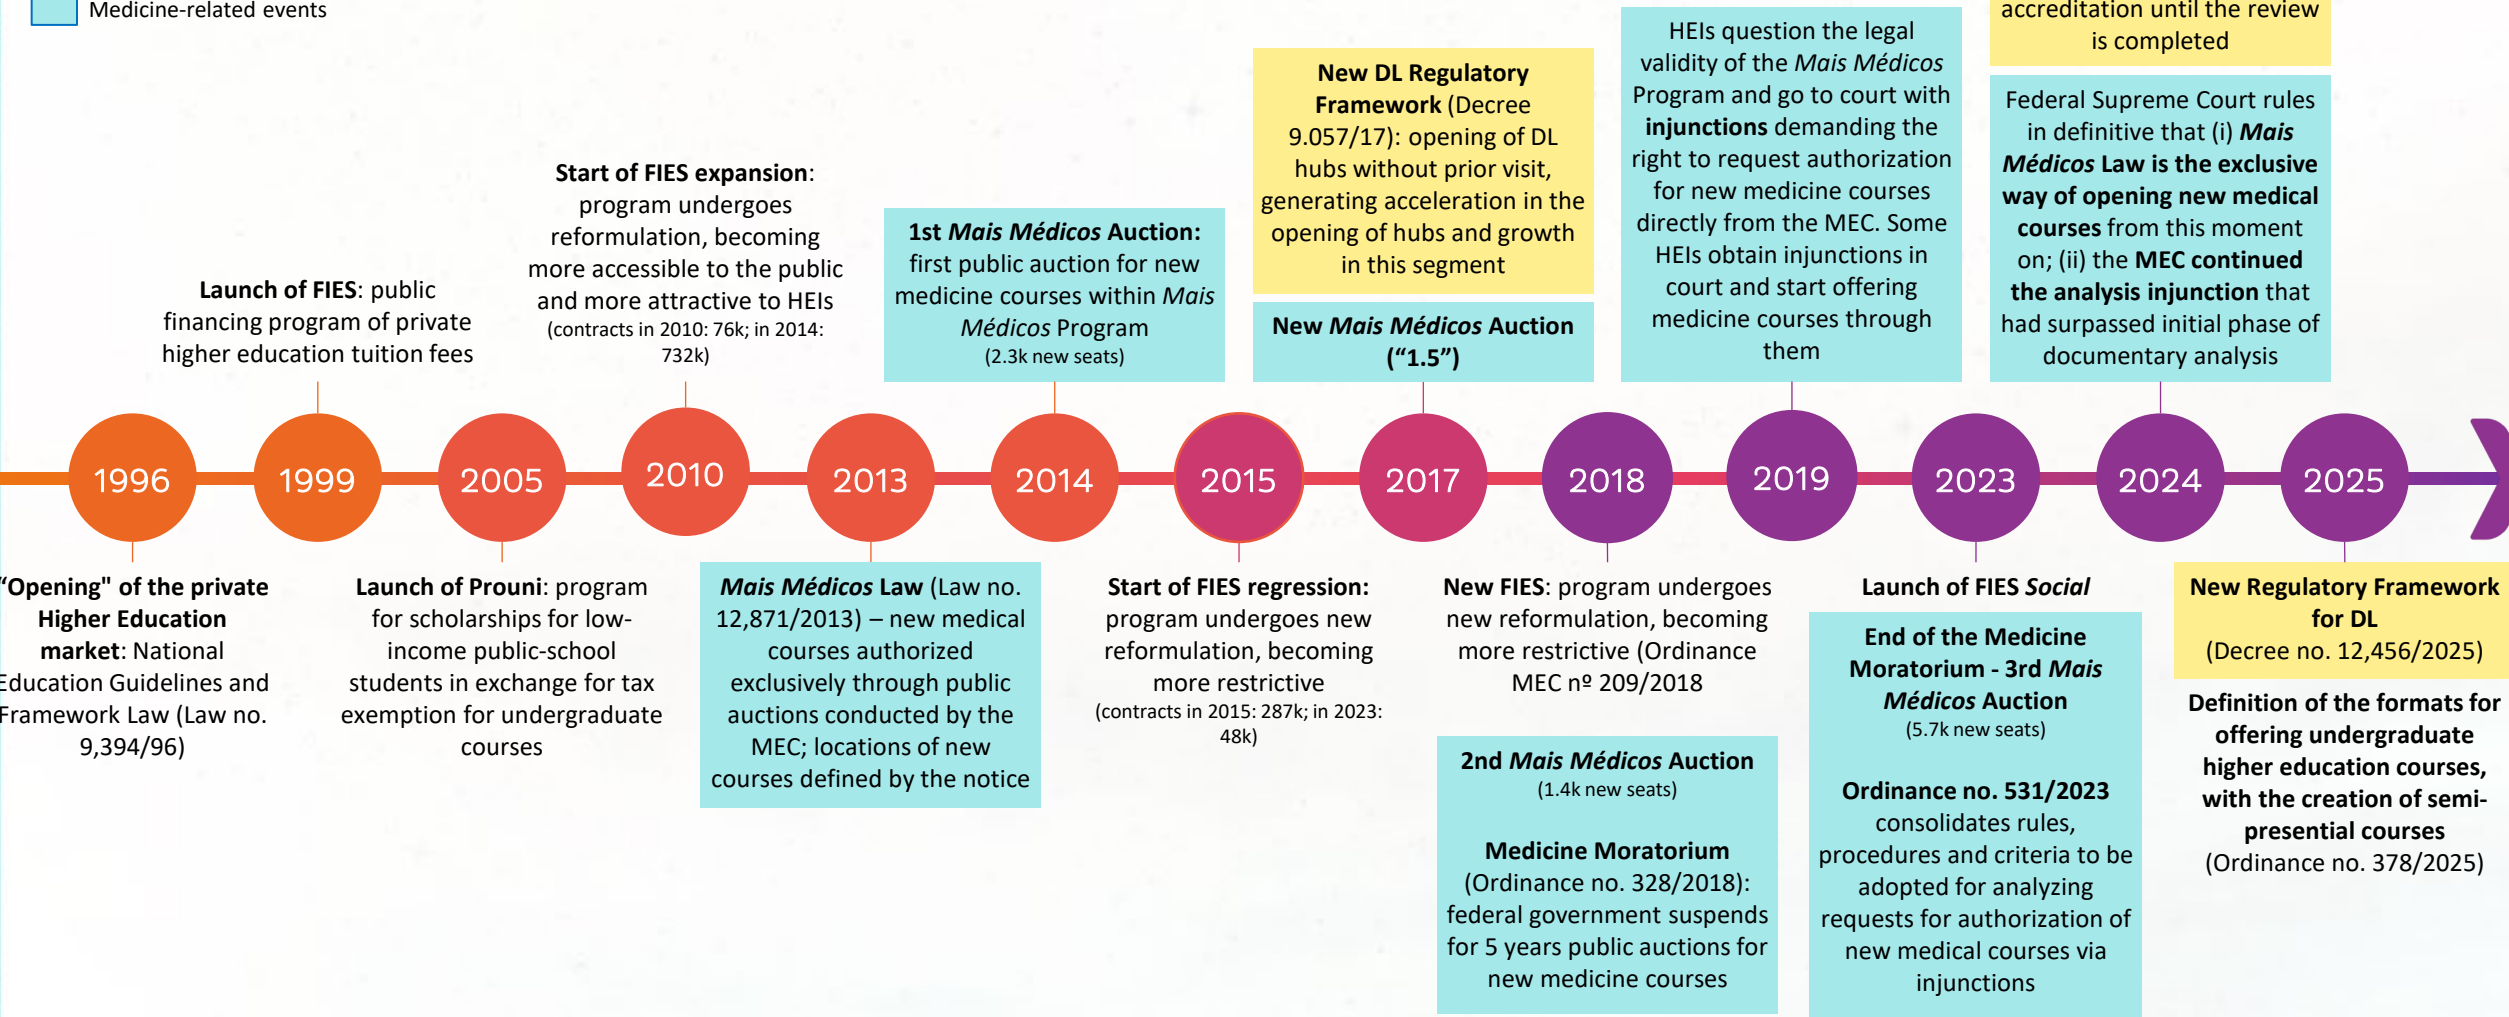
Medicine-related events

Launch of FIES: public financing program of private higher education tuition fees

Start of FIES expansion: program undergoes reformulation, becoming more accessible to the public and more attractive to HEIs (contracts in 2010: 76k; in 2014: 732k)

1st Mais Médicos Auction: first public auction for new medicine courses within Mais Médicos Program (2.3k new seats)

New DL Regulatory Framework (Decree 9.057/17): opening of DL hubs without prior visit, generating acceleration in the opening of hubs and growth in this segment

New Mais Médicos Auction ("1.5")

HEIs question the legal validity of the Mais Médicos Program and go to court with injunctions demanding the right to request authorization for new medicine courses directly from the MEC. Some HEIs obtain injunctions in court and start offering medicine courses through them

accreditation until the review is completed

Federal Supreme Court rules in definitive that (i) Mais Médicos Law is the exclusive way of opening new medical courses from this moment on; (ii) the MEC continued the analysis injunction that had surpassed initial phase of documentary analysis

1996 1999 2005 2010 2013 2014 2015 2017 2018 2019 2023 2024 2025

"Opening" of the private Higher Education market: National Education Guidelines and Framework Law (Law no. 9,394/96)

Launch of Prouni: program for scholarships for low-income public-school students in exchange for tax exemption for undergraduate courses

Mais Médicos Law (Law no. 12,871/2013) – new medical courses authorized exclusively through public auctions conducted by the MEC; locations of new courses defined by the notice

Start of FIES regression: program undergoes new reformulation, becoming more restrictive (contracts in 2015: 287k; in 2023: 48k)

New FIES: program undergoes new reformulation, becoming more restrictive (Ordinance MEC nº 209/2018

2nd Mais Médicos Auction (1.4k new seats)

Medicine Moratorium (Ordinance no. 328/2018): federal government suspends for 5 years public auctions for new medicine courses

Launch of FIES Social

End of the Medicine Moratorium - 3rd Mais Médicos Auction (5.7k new seats)

Ordinance no. 531/2023 consolidates rules, procedures and criteria to be adopted for analyzing requests for authorization of new medical courses via injunctions

New Regulatory Framework for DL (Decree no. 12,456/2025)

Definition of the formats for offering undergraduate higher education courses, with the creation of semi-presential courses (Ordinance no. 378/2025)